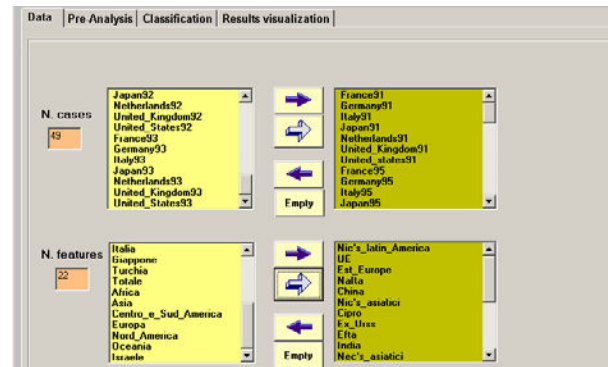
Data | Pre Analysis | Classification | Results visualization

N. cases
49

Japan92
Netherlands92
United_Kingdom92
United_States92
France93
Germany93
Italy93
Japan93
Netherlands93
United_Kingdom93
United_States93

France91
Germany91
Italy91
Japan91
Netherlands91
United_Kingdom91
United_states91
France95
Germany95
Italy95
Japan95

Empty

N. features
22

Italia
Giappone
Turchia
Totale
Africa
Asia
Centro_e_Sud_America
Europa
Nord_America
Oceania
Israele

Nic's_latin_America
UE
Est_Europe
Nafta
China
Nic's_asiatici
Cipro
Ex_Urss
Efta
India
Nec's_asiatici

Empty